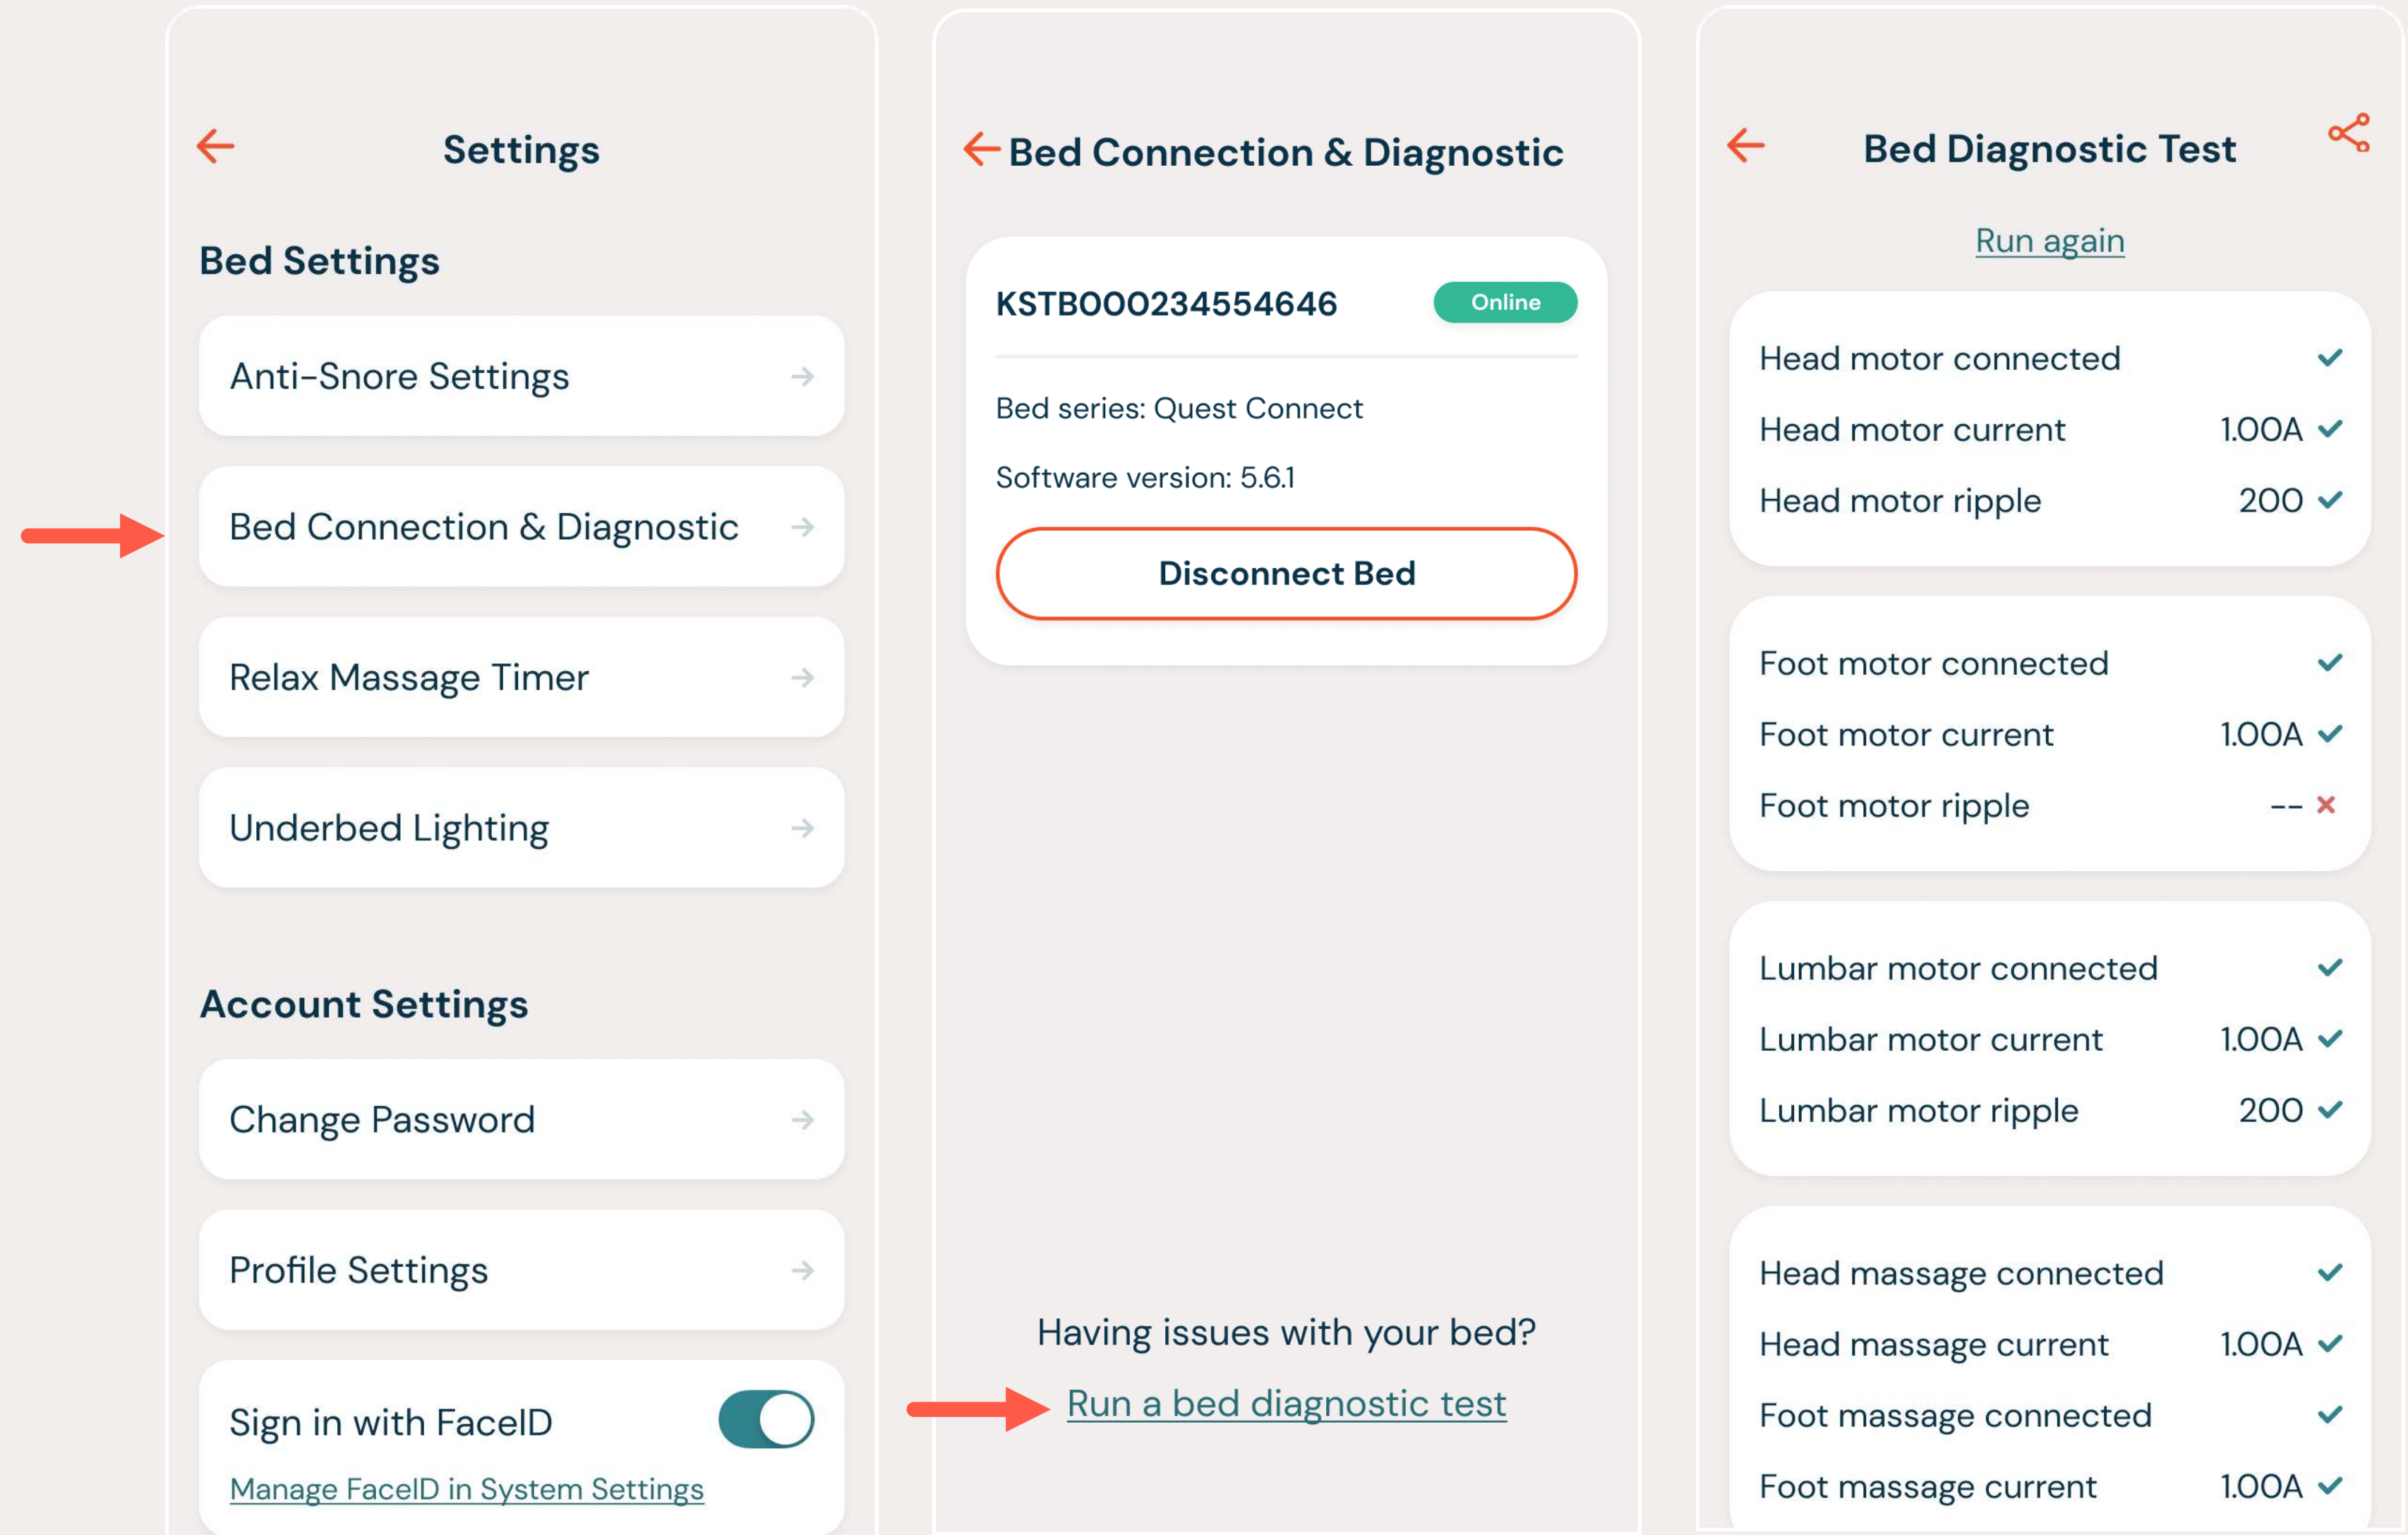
Settings

Bed Settings

Anti-Snore Settings

Bed Connection & Diagnostic

Relax Massage Timer

Underbed Lighting

Account Settings

Change Password

Profile Settings

Sign in with FaceID

Manage FaceID in System Settings

Bed Connection & Diagnostic

KSTB000234554646 Online

Bed series: Quest Connect

Software version: 5.6.1

Disconnect Bed

Having issues with your bed?

Run a bed diagnostic test

Bed Diagnostic Test

Run again

| | |
|---|---|
| Head motor connected | ✓ |
| Head motor current | 1.00A ✓ |
| Head motor ripple | 200 ✓ |

| | |
|---|---|
| Foot motor connected | ✓ |
| Foot motor current | 1.00A ✓ |
| Foot motor ripple | -- ✕ |

| | |
|---|---|
| Lumbar motor connected | ✓ |
| Lumbar motor current | 1.00A ✓ |
| Lumbar motor ripple | 200 ✓ |

| | |
|---|---|
| Head massage connected | ✓ |
| Head massage current | 1.00A ✓ |
| Foot massage connected | ✓ |
| Foot massage current | 1.00A ✓ |